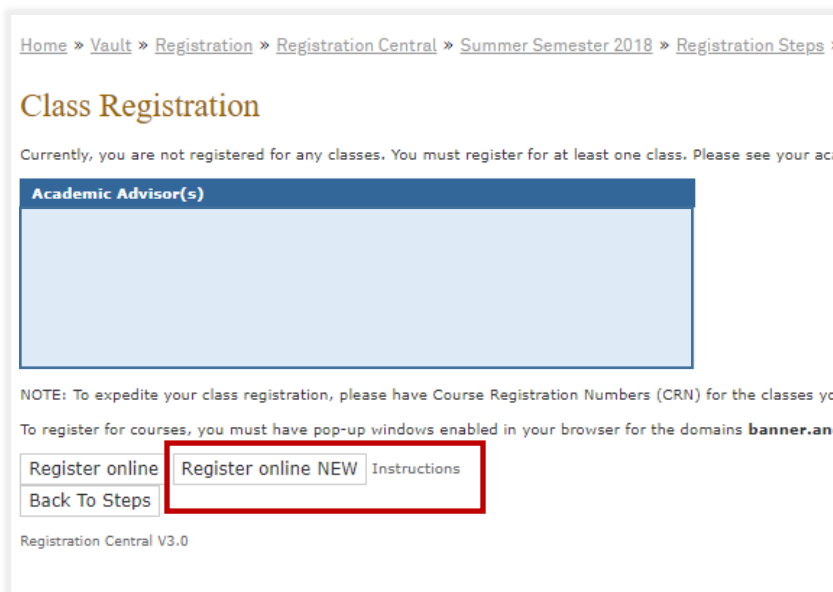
Home » Vault » Registration » Registration Central » Summer Semester 2018 » Registration Steps »

Class Registration

Currently, you are not registered for any classes. You must register for at least one class. Please see your ac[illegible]

| Academic Advisor(s) |
|---|
| |

NOTE: To expedite your class registration, please have Course Registration Numbers (CRN) for the classes yo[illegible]

To register for courses, you must have pop-up windows enabled in your browser for the domains **banner.an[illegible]**

Register online Register online NEW Instructions

Back To Steps

Registration Central V3.0